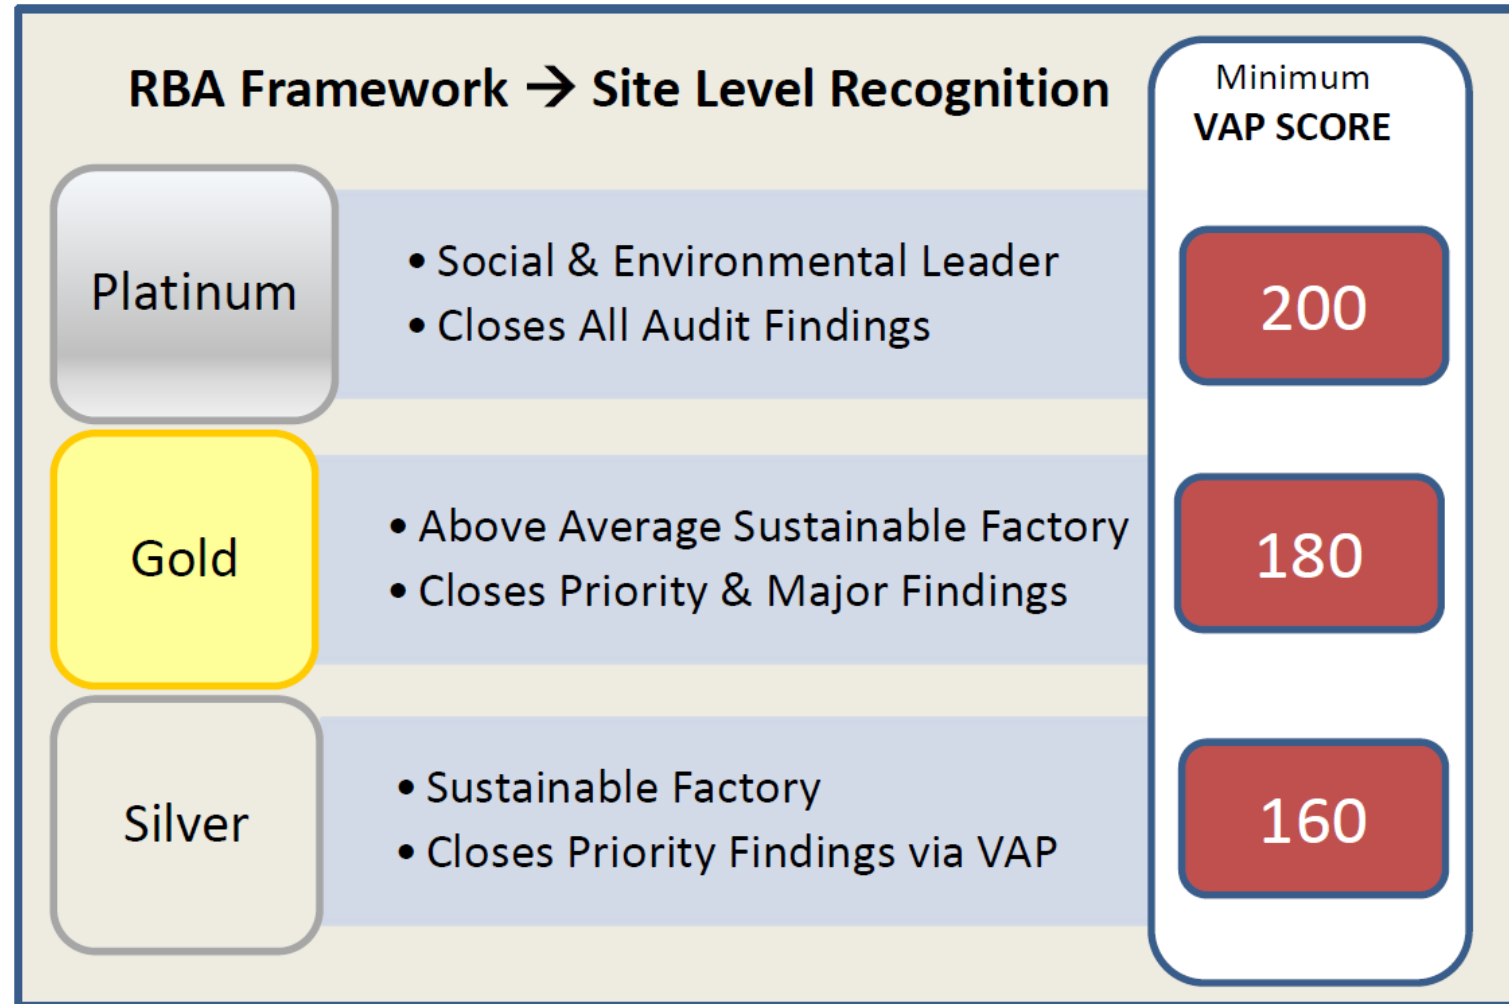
RBA Framework → Site Level Recognition

Minimum
VAP SCORE

Platinum

• Social & Environmental Leader
• Closes All Audit Findings

200

Gold

• Above Average Sustainable Factory
• Closes Priority & Major Findings

180

Silver

• Sustainable Factory
• Closes Priority Findings via VAP

160